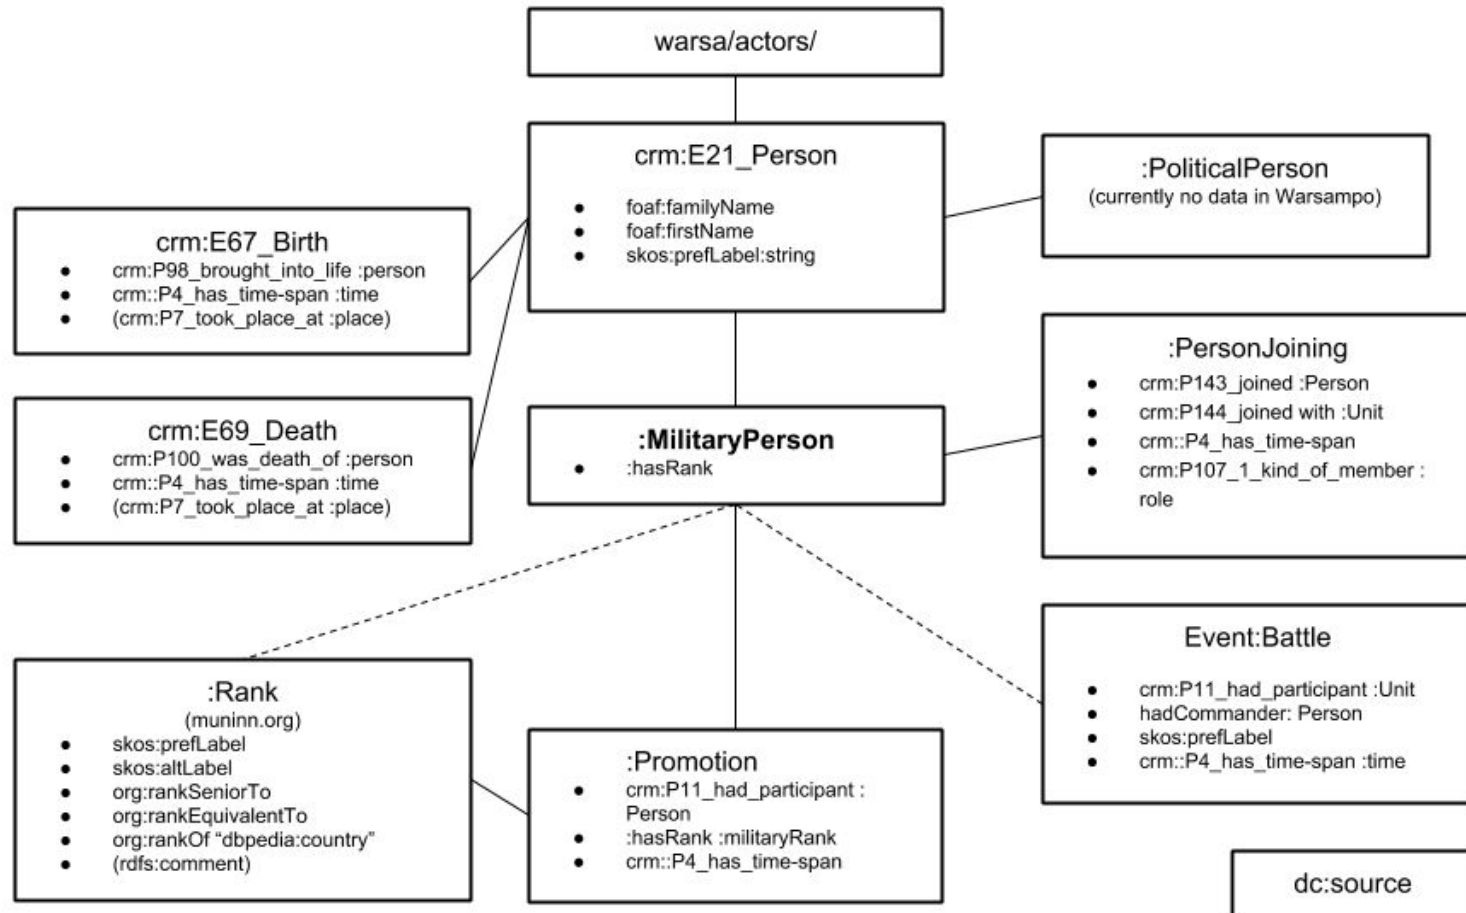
warsa/actors/

crm:E21_Person
- foaf:familyName
- foaf:firstName
- skos:prefLabel:string

:PoliticalPerson
(currently no data in Warsampo)

crm:E67_Birth
- crm:P98_brought_into_life :person
- crm::P4_has_time-span :time
- (crm:P7_took_place_at :place)

crm:E69_Death
- crm:P100_was_death_of :person
- crm::P4_has_time-span :time
- (crm:P7_took_place_at :place)

:MilitaryPerson
- :hasRank

:PersonJoining
- crm:P143_joined :Person
- crm:P144_joined with :Unit
- crm::P4_has_time-span
- crm:P107_1_kind_of_member : role

Event:Battle
- crm:P11_had_participant :Unit
- hadCommander: Person
- skos:prefLabel
- crm::P4_has_time-span :time

:Rank
(muninn.org)
- skos:prefLabel
- skos:altLabel
- org:rankSeniorTo
- org:rankEquivalentTo
- org:rankOf "dbpedia:country"
- (rdfs:comment)

:Promotion
- crm:P11_had_participant : Person
- :hasRank :militaryRank
- crm::P4_has_time-span

dc:source